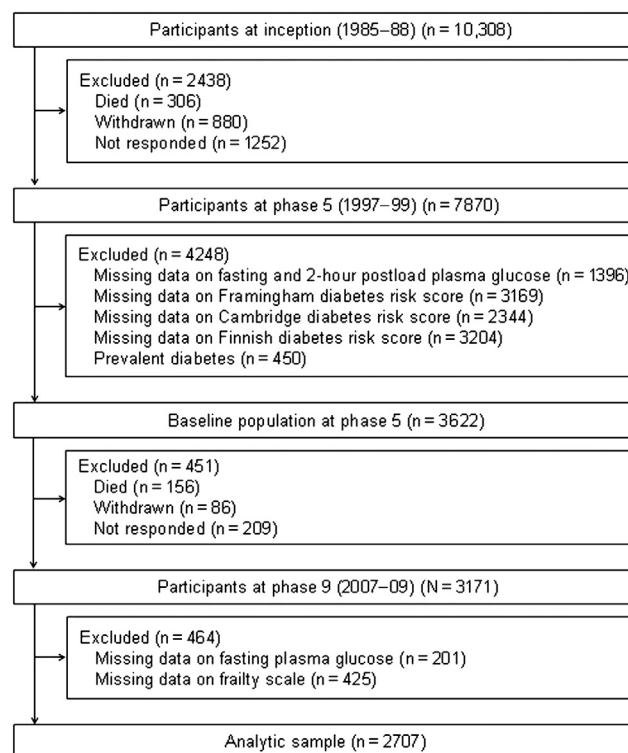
Participants at inception (1985–88) (n = 10,308)

Excluded (n = 2438)
Died (n = 306)
Withdrawn (n = 880)
Not responded (n = 1252)

Participants at phase 5 (1997–99) (n = 7870)

Excluded (n = 4248)
Missing data on fasting and 2-hour postload plasma glucose (n = 1396)
Missing data on Framingham diabetes risk score (n = 3169)
Missing data on Cambridge diabetes risk score (n = 2344)
Missing data on Finnish diabetes risk score (n = 3204)
Prevalent diabetes (n = 450)

Baseline population at phase 5 (n = 3622)

Excluded (n = 451)
Died (n = 156)
Withdrawn (n = 86)
Not responded (n = 209)

Participants at phase 9 (2007–09) (N = 3171)

Excluded (n = 464)
Missing data on fasting plasma glucose (n = 201)
Missing data on frailty scale (n = 425)

Analytic sample (n = 2707)